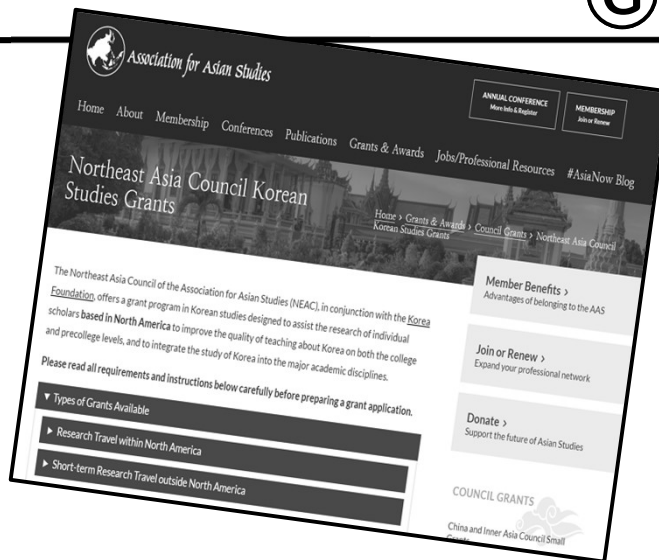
Association for Asian Studies

Home About Membership Conferences Publications Grants & Awards Jobs/Professional Resources #AsiaNow Blog

ANNUAL CONFERENCE More Info & Register

MEMBERSHIP Join or Renew

Northeast Asia Council Korean Studies Grants

Home › Grants & Awards › Council Grants › Northeast Asia Council Korean Studies Grants

The Northeast Asia Council of the Association for Asian Studies (NEAC), in conjunction with the Korea Foundation, offers a grant program in Korean studies designed to assist the research of individual scholars based in North America to improve the quality of teaching about Korea on both the college and precollege levels, and to integrate the study of Korea into the major academic disciplines.

Please read all requirements and instructions below carefully before preparing a grant application.

▼ Types of Grants Available

▸ Research Travel within North America

▸ Short-term Research Travel outside North America

Member Benefits ›
Advantages of belonging to the AAS

Join or Renew ›
Expand your professional network

Donate ›
Support the future of Asian Studies

COUNCIL GRANTS

China and Inner Asia Council Small Grants